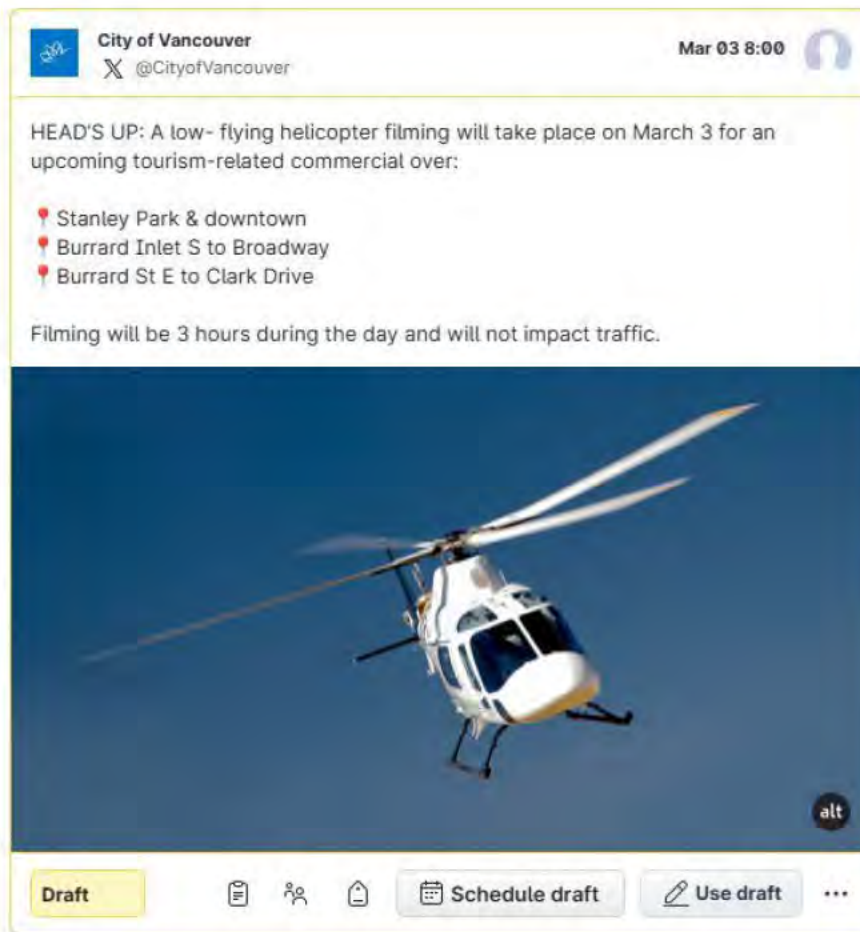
City of Vancouver
@CityofVancouver

Mar 03 8:00

HEAD'S UP: A low- flying helicopter filming will take place on March 3 for an upcoming tourism-related commercial over:

📍Stanley Park & downtown
📍Burrard Inlet S to Broadway
📍Burrard St E to Clark Drive

Filming will be 3 hours during the day and will not impact traffic.

alt

Draft

Schedule draft

Use draft

...